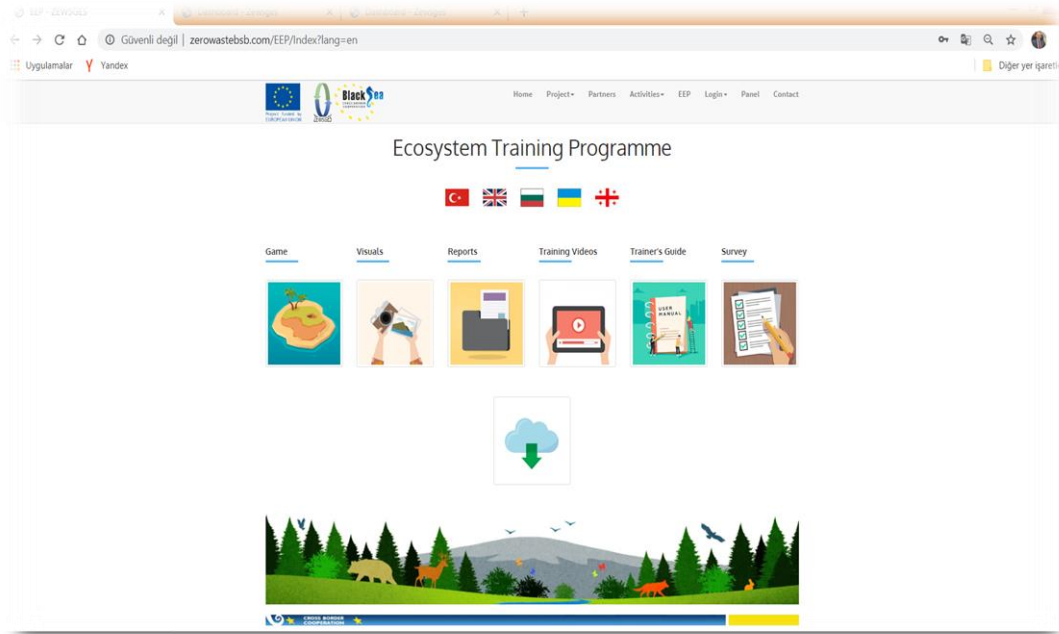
EEP - ZEWSGES

Güvenli değil | zerowastebsb.com/EEP/Index?lang=en

Uygulamalar Yandex

Diğer yer işareti

Black Sea

Home Project Partners Activities EEP Login Panel Contact

Ecosystem Training Programme

Game

Visuals

Reports

Training Videos

Trainer's Guide

Survey

USER MANUAL

CROSS BORDER COOPERATION